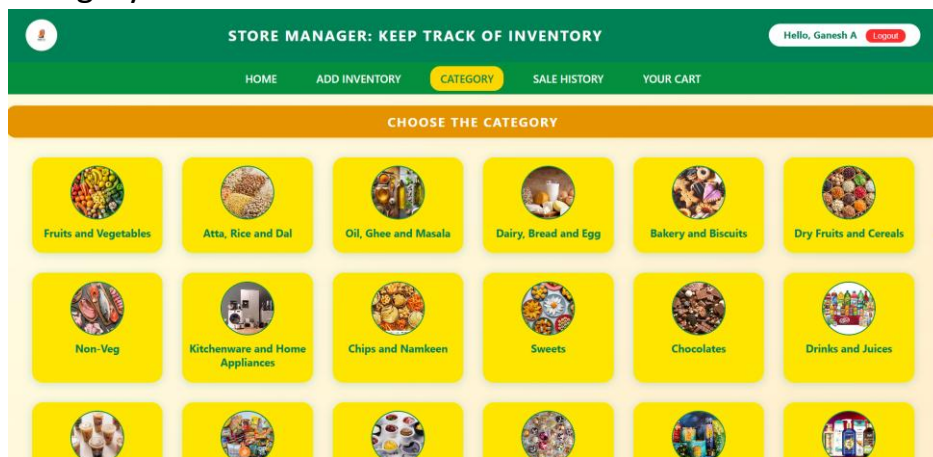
STORE MANAGER: KEEP TRACK OF INVENTORY

Hello, Ganesh A Logout

HOME ADD INVENTORY CATEGORY SALE HISTORY YOUR CART

CHOOSE THE CATEGORY

Fruits and Vegetables
Atta, Rice and Dal
Oil, Ghee and Masala
Dairy, Bread and Egg
Bakery and Biscuits
Dry Fruits and Cereals
Non-Veg
Kitchenware and Home Appliances
Chips and Namkeen
Sweets
Chocolates
Drinks and Juices